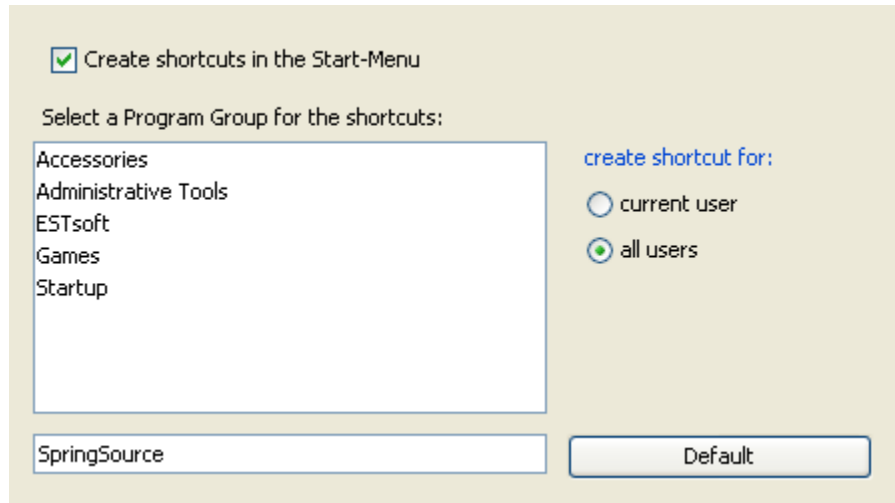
Create shortcuts in the Start-Menu

Select a Program Group for the shortcuts:

Accessories
Administrative Tools
ESTsoft
Games
Startup

create shortcut for:

current user

all users

SpringSource

Default